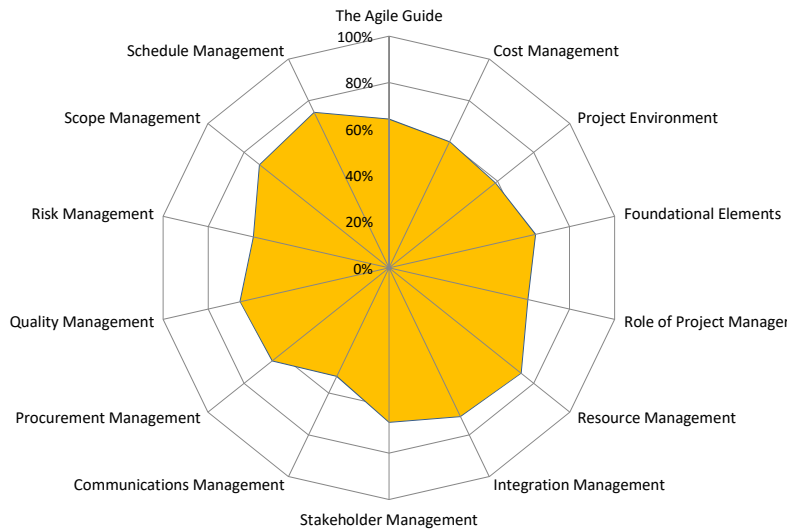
The Agile Guide
100%
80%
60%
40%
20%
0%
Cost Management
Project Environment
Foundational Elements
Role of Project Manager
Resource Management
Integration Management
Stakeholder Management
Communications Management
Procurement Management
Quality Management
Risk Management
Scope Management
Schedule Management